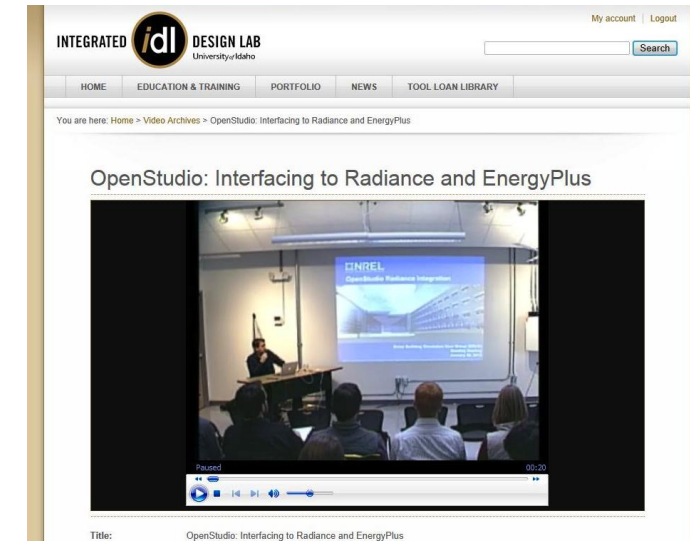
INTEGRATED idl DESIGN LAB
University of Idaho

My account | Logout

Search

HOME | EDUCATION & TRAINING | PORTFOLIO | NEWS | TOOL LOAN LIBRARY

You are here: Home > Video Archives > OpenStudio: Interfacing to Radiance and EnergyPlus

OpenStudio: Interfacing to Radiance and EnergyPlus

NREL
OpenStudio Radiance Integration

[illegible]

Paused
00:20

Title: OpenStudio: Interfacing to Radiance and EnergyPlus